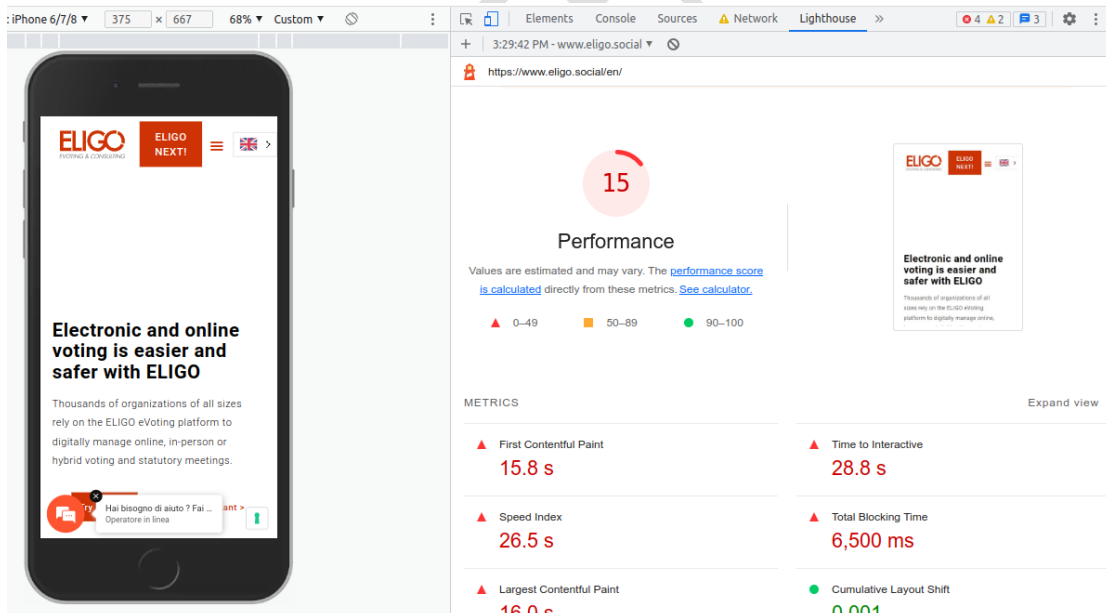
: iPhone 6/7/8 ▼ 375 × 667 68% ▼ Custom ▼

Elements Console Sources Network Lighthouse » 4 2 3

+ 3:29:42 PM - www.eligo.social ▼

https://www.eligo.social/en/

ELIGO
EVOTING & CONSULTING

ELIGO NEXT!

Electronic and online voting is easier and safer with ELIGO

Thousands of organizations of all sizes rely on the ELIGO eVoting platform to digitally manage online, in-person or hybrid voting and statutory meetings.

Hai bisogno di aiuto ? Fai ...
Operatore in linea

ant >

15

Performance

Values are estimated and may vary. The performance score is calculated directly from these metrics. See calculator.

0–49 50–89 90–100

ELIGO ELIGO NEXT!

Electronic and online voting is easier and safer with ELIGO

Thousands of organizations of all sizes rely on the ELIGO eVoting platform to digitally manage online.

METRICS

Expand view

First Contentful Paint
15.8 s

Time to Interactive
28.8 s

Speed Index
26.5 s

Total Blocking Time
6,500 ms

Largest Contentful Paint
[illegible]

Cumulative Layout Shift
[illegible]